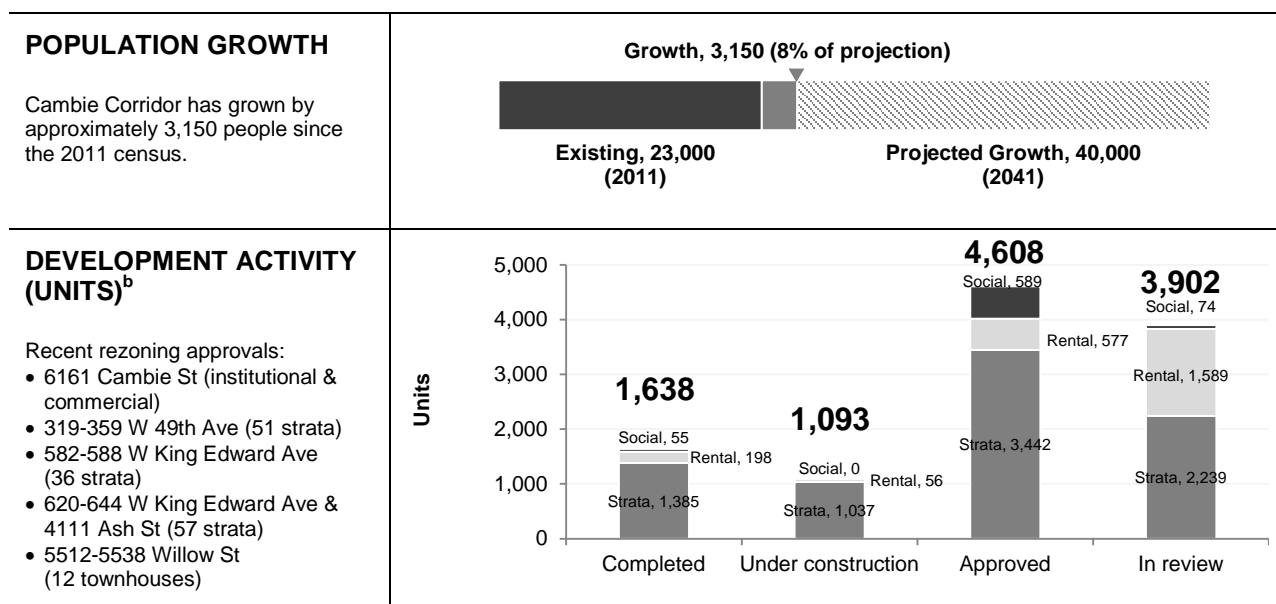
**POPULATION GROWTH**

Cambie Corridor has grown by approximately 3,150 people since the 2011 census.

Growth, 3,150 (8% of projection)

Existing, 23,000 (2011)

Projected Growth, 40,000 (2041)

**DEVELOPMENT ACTIVITY (UNITS)$^{b}$**

Recent rezoning approvals:
- 6161 Cambie St (institutional & commercial)
- 319-359 W 49th Ave (51 strata)
- 582-588 W King Edward Ave (36 strata)
- 620-644 W King Edward Ave & 4111 Ash St (57 strata)
- 5512-5538 Willow St (12 townhouses)

Units

5,000
4,000
3,000
2,000
1,000
0

1,638
Social, 55
Rental, 198
Strata, 1,385
Completed

1,093
Social, 0
Rental, 56
Strata, 1,037
Under construction

4,608
Social, 589
Rental, 577
Strata, 3,442
Approved

3,902
Social, 74
Rental, 1,589
Strata, 2,239
In review